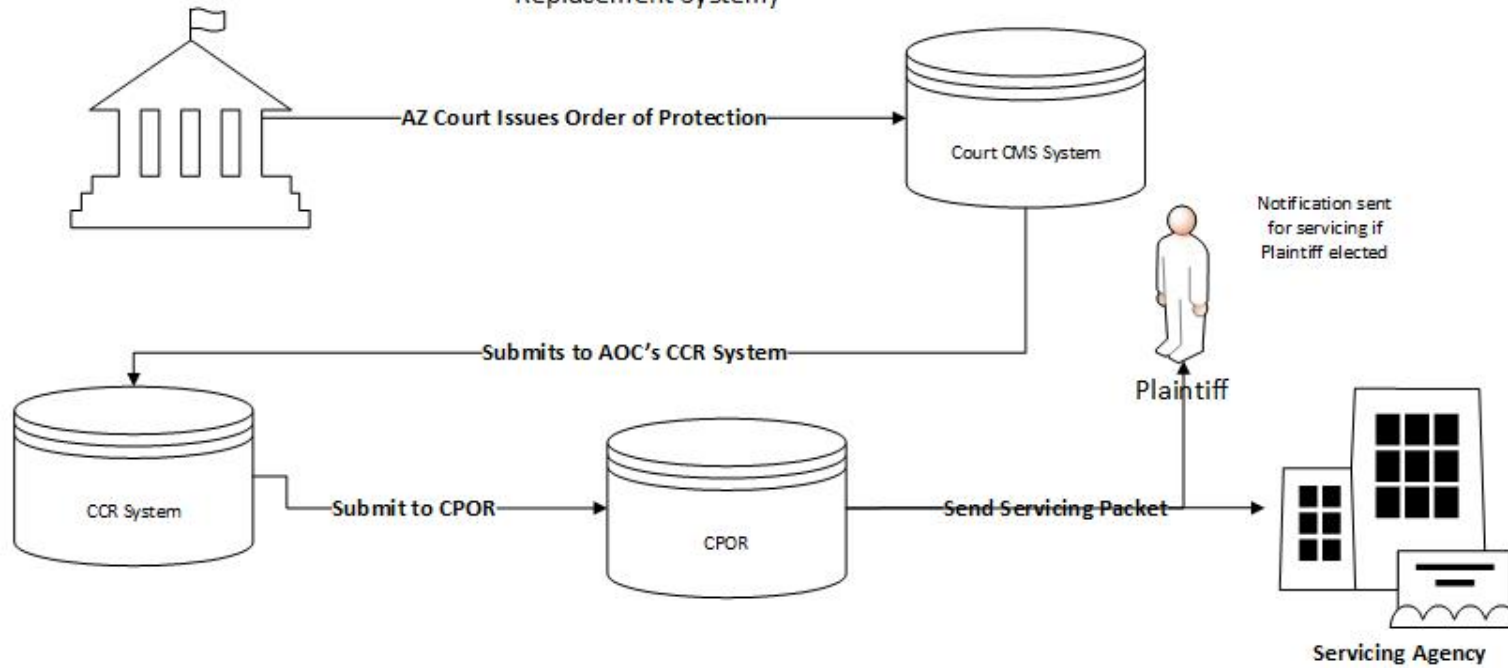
Replacement System)

AZ Court Issues Order of Protection

Court CMS System

Notification sent for servicing if Plaintiff elected

Submits to AOC's CCR System

Plaintiff

CCR System

Submit to CPOR

CPOR

Send Servicing Packet

Servicing Agency